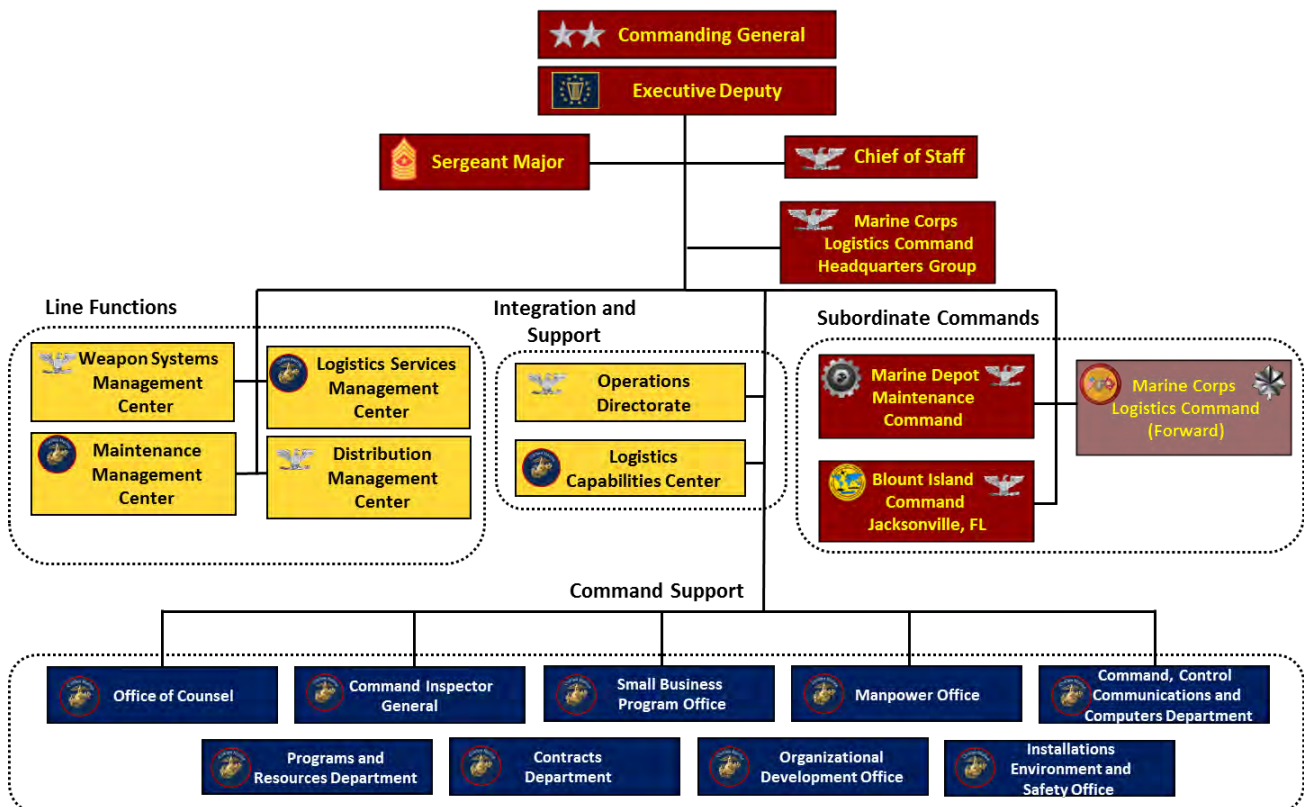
Commanding General

Executive Deputy

Sergeant Major

Chief of Staff

Marine Corps Logistics Command Headquarters Group

Line Functions

Weapon Systems Management Center

Logistics Services Management Center

Maintenance Management Center

Distribution Management Center

Integration and Support

Operations Directorate

Logistics Capabilities Center

Subordinate Commands

Marine Depot Maintenance Command

Marine Corps Logistics Command (Forward)

Blount Island Command Jacksonville, FL

Command Support

Office of Counsel

Command Inspector General

Small Business Program Office

Manpower Office

Command, Control Communications and Computers Department

Programs and Resources Department

Contracts Department

Organizational Development Office

Installations Environment and Safety Office